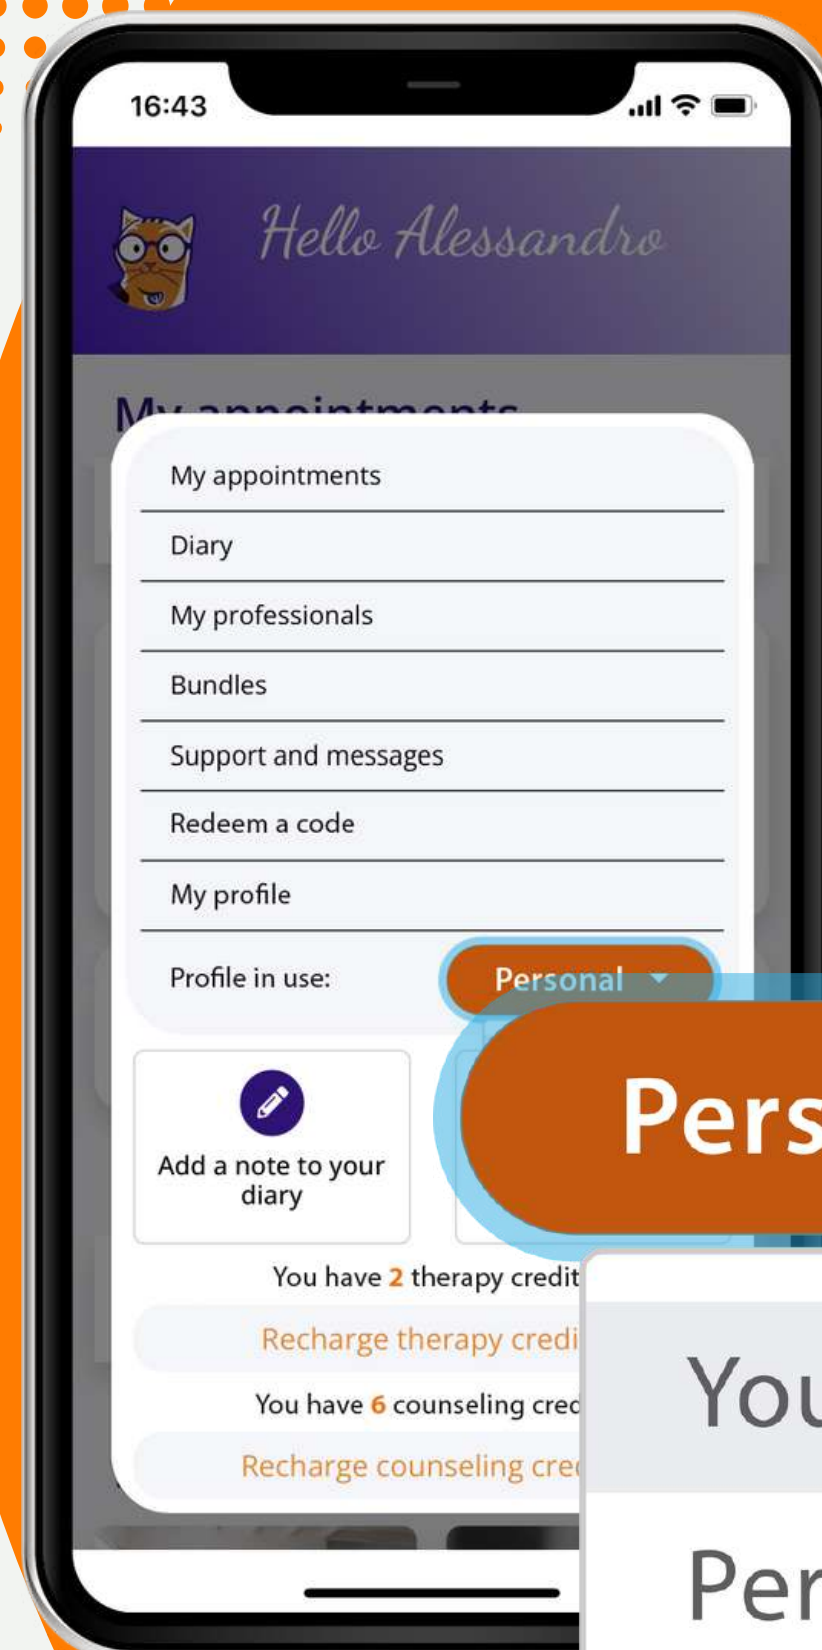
16:43

Hello Alessandro

My appointments

My appointments

Diary

My professionals

Bundles

Support and messages

Redeem a code

My profile

Profile in use: Personal

Pers

Add a note to your diary

You have 2 therapy credit

Recharge therapy credi

You have 6 counseling cred

Recharge counseling cred

You

Per